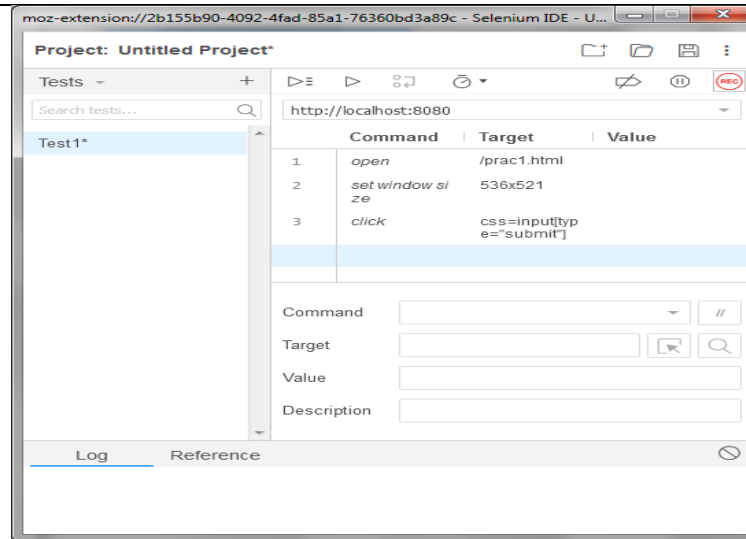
moz-extension://2b155b90-4092-4fad-85a1-76360bd3a89c - Selenium IDE - U...

Project: Untitled Project*

Tests +

Search tests...

Test1*

REC

http://localhost:8080

| | Command | Target | Value |
|---|---|---|---|
| 1 | open | /prac1.html | |
| 2 | set window size | 536x521 | |
| 3 | click | css=input[type="submit"] | |

Command //

Target

Value

Description

Log Reference